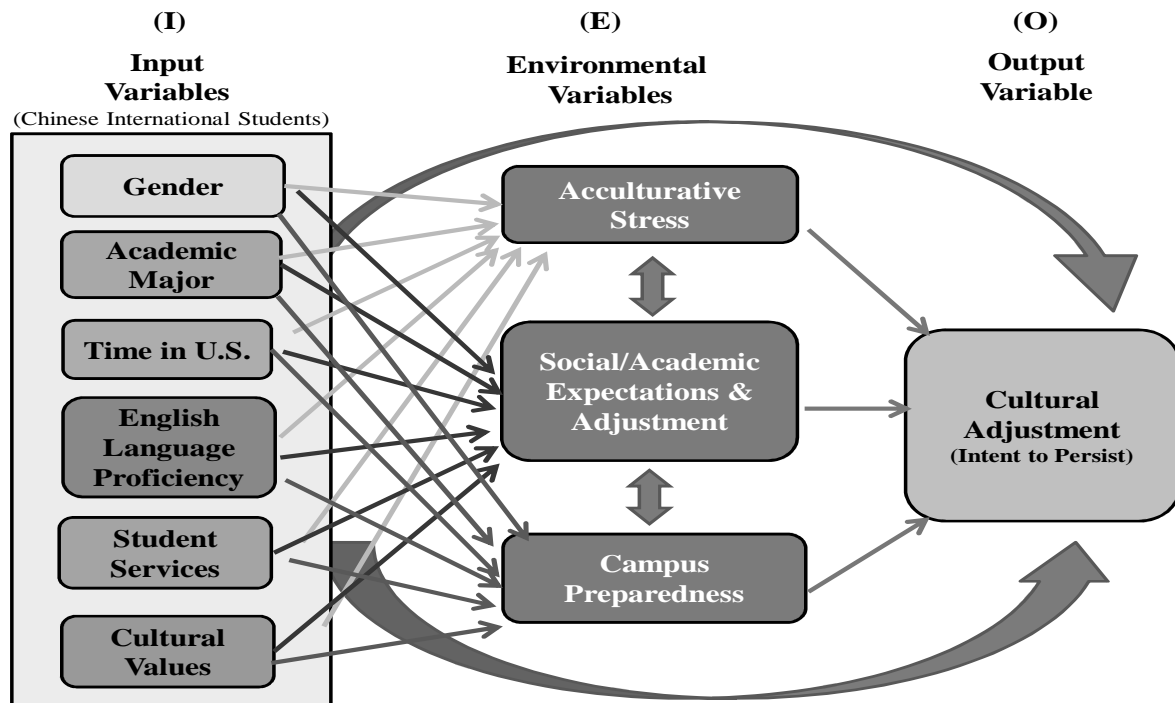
(I)
Input Variables
(Chinese International Students)

(E)
Environmental Variables

(O)
Output Variable

Gender

Academic Major

Time in U.S.

English Language Proficiency

Student Services

Cultural Values

Acculturative Stress

Social/Academic Expectations & Adjustment

Campus Preparedness

Cultural Adjustment
(Intent to Persist)